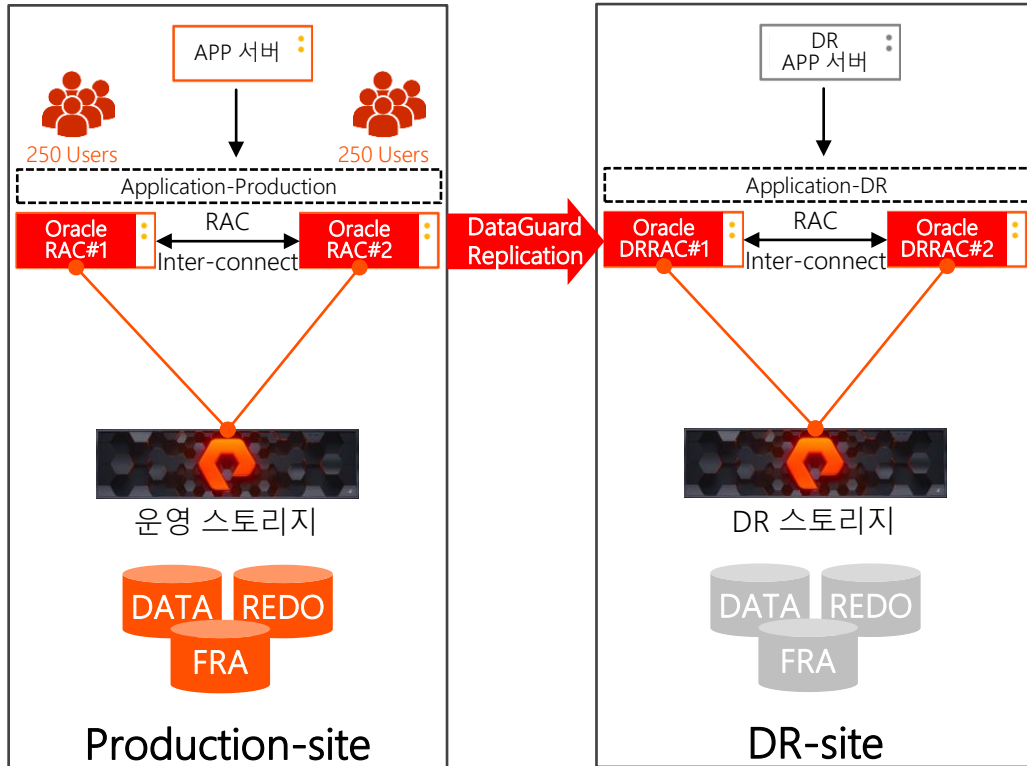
APP 서버

250 Users

250 Users

Application-Production

Oracle RAC#1

RAC

Inter-connect

Oracle RAC#2

운영 스토리지

DATA

REDO

FRA

Production-site

DataGuard Replication

DR APP 서버

Application-DR

Oracle DRRAC#1

RAC

Inter-connect

Oracle DRRAC#2

DR 스토리지

DATA

REDO

FRA

DR-site